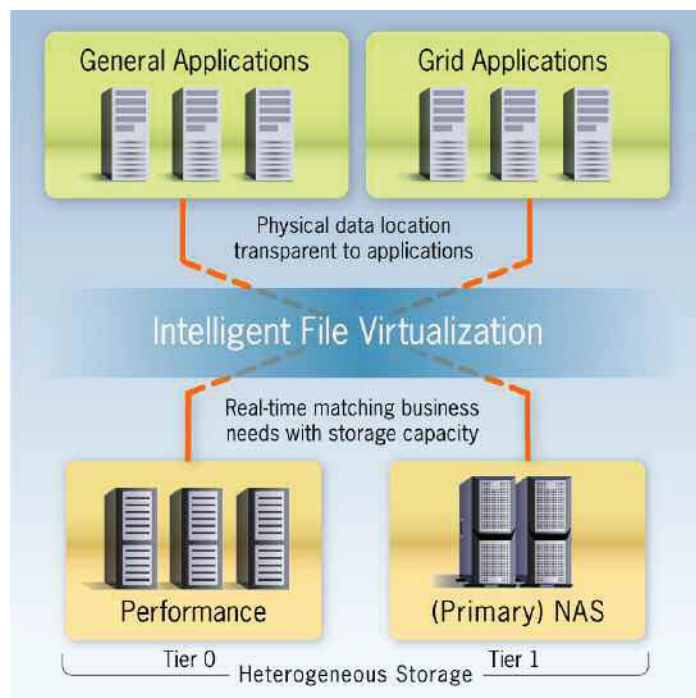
General Applications

Grid Applications

Physical data location transparent to applications

Intelligent File Virtualization

Real-time matching business needs with storage capacity

Performance

(Primary) NAS

Tier 0

Tier 1

Heterogeneous Storage